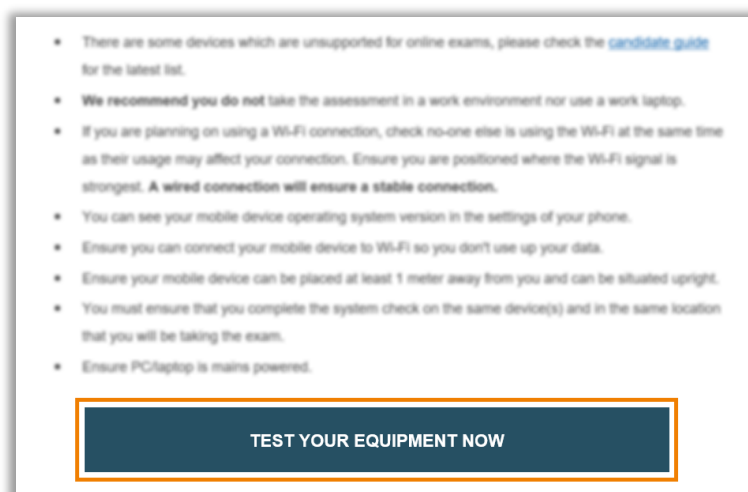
- There are some devices which are unsupported for online exams, please check the candidate guide for the latest list.
- **We recommend you do not** take the assessment in a work environment nor use a work laptop.
- If you are planning on using a Wi-Fi connection, check no-one else is using the Wi-Fi at the same time as their usage may affect your connection. Ensure you are positioned where the Wi-Fi signal is strongest. **A wired connection will ensure a stable connection.**
- You can see your mobile device operating system version in the settings of your phone.
- Ensure you can connect your mobile device to Wi-Fi so you don't use up your data.
- Ensure your mobile device can be placed at least 1 meter away from you and can be situated upright.
- You must ensure that you complete the system check on the same device(s) and in the same location that you will be taking the exam.
- Ensure PC/laptop is mains powered.

TEST YOUR EQUIPMENT NOW